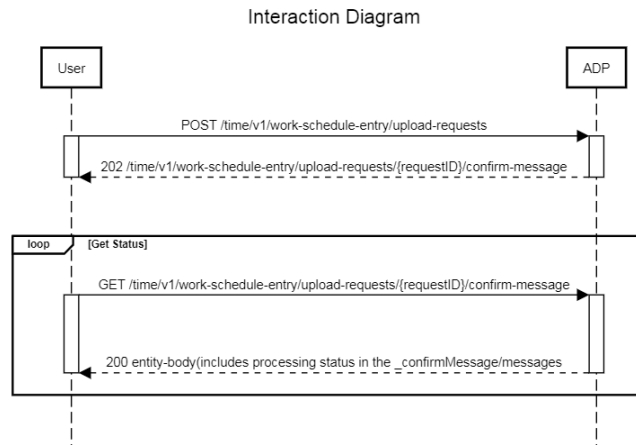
Interaction Diagram

User

ADP

POST /time/v1/work-schedule-entry/upload-requests

202 /time/v1/work-schedule-entry/upload-requests/{requestID}/confirm-message

loop

[Get Status]

GET /time/v1/work-schedule-entry/upload-requests/{requestID}/confirm-message

200 entity-body(includes processing status in the _confirmMessage/messages